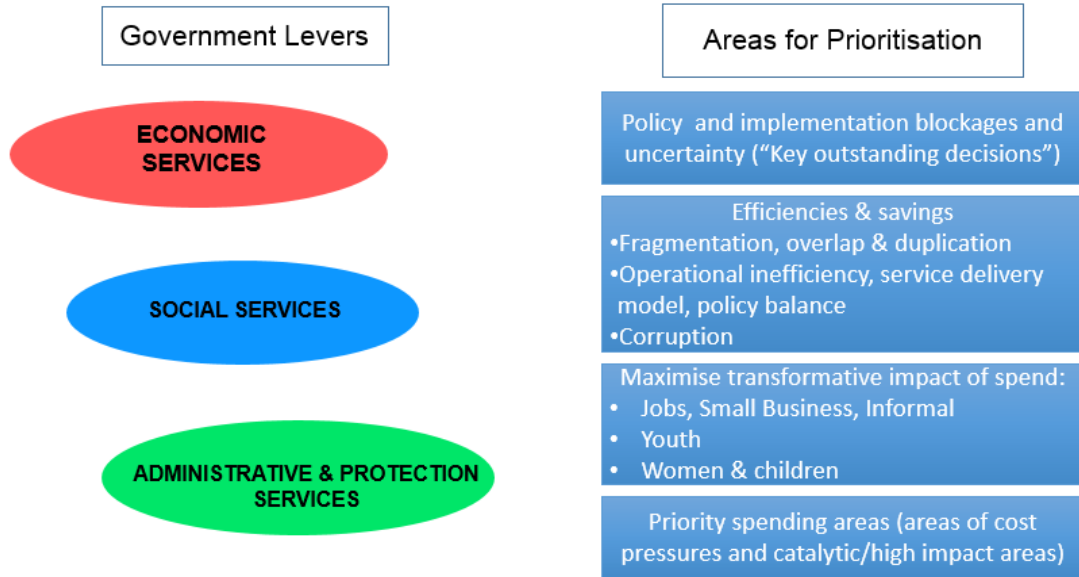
Government Levers

ECONOMIC SERVICES

SOCIAL SERVICES

ADMINISTRATIVE & PROTECTION SERVICES

Areas for Prioritisation

Policy and implementation blockages and uncertainty (“Key outstanding decisions”)

Efficiencies & savings
•Fragmentation, overlap & duplication
•Operational inefficiency, service delivery model, policy balance
•Corruption

Maximise transformative impact of spend:
• Jobs, Small Business, Informal
• Youth
• Women & children

Priority spending areas (areas of cost pressures and catalytic/high impact areas)